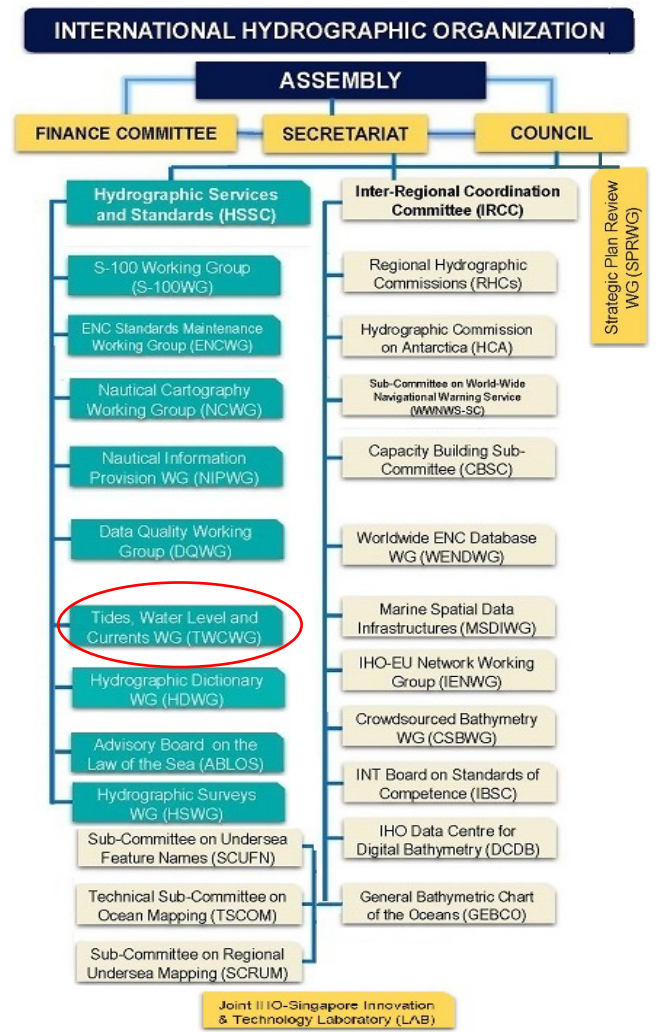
INTERNATIONAL HYDROGRAPHIC ORGANIZATION

ASSEMBLY

FINANCE COMMITTEE

SECRETARIAT

COUNCIL

Strategic Plan Review WG (SPRWG)

Hydrographic Services and Standards (HSSC)

S-100 Working Group (S-100WG)

ENC Standards Maintenance Working Group (ENCWG)

Nautical Cartography Working Group (NCWG)

Nautical Information Provision WG (NIPWG)

Data Quality Working Group (DQWG)

Tides, Water Level and Currents WG (TWCWG)

Hydrographic Dictionary WG (HDWG)

Advisory Board on the Law of the Sea (ABLOS)

Hydrographic Surveys WG (HSWG)

Sub-Committee on Undersea Feature Names (SCUFN)

Technical Sub-Committee on Ocean Mapping (TSCOM)

Sub-Committee on Regional Undersea Mapping (SCRUM)

Inter-Regional Coordination Committee (IRCC)

Regional Hydrographic Commissions (RHCs)

Hydrographic Commission on Antarctica (HCA)

Sub-Committee on World-Wide Navigational Warning Service (WWNWS-SC)

Capacity Building Sub-Committee (CBSC)

Worldwide ENC Database WG (WENDWG)

Marine Spatial Data Infrastructures (MSDIWG)

IHO-EU Network Working Group (IENWG)

Crowdsourced Bathymetry WG (CSBWG)

INT Board on Standards of Competence (IBSC)

IHO Data Centre for Digital Bathymetry (DCDB)

General Bathymetric Chart of the Oceans (GEBCO)

Joint IHO-Singapore Innovation & Technology Laboratory (LAB)